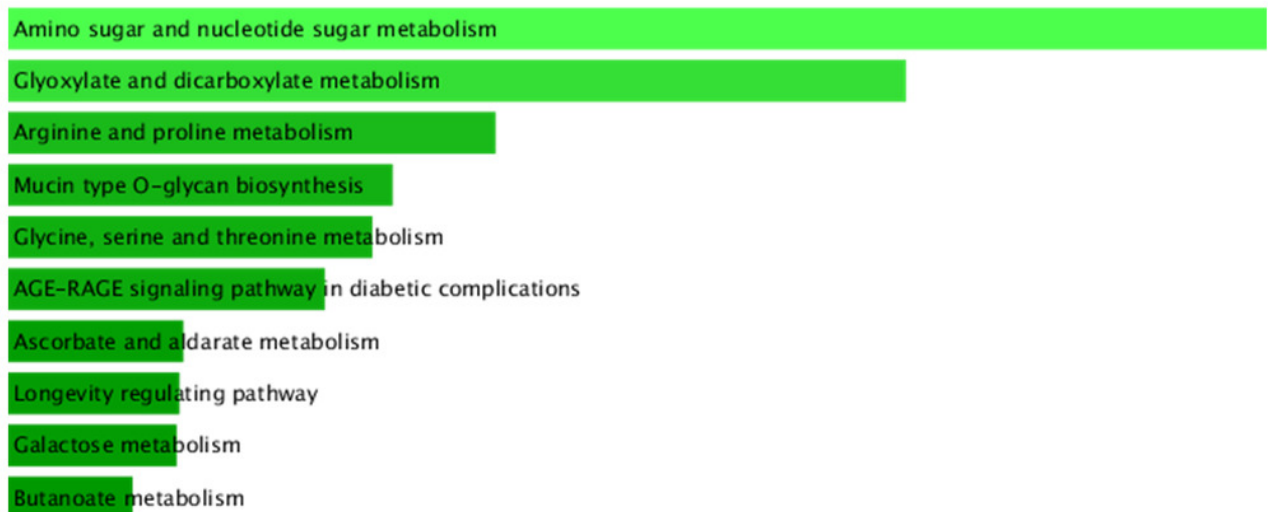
Amino sugar and nucleotide sugar metabolism
Glyoxylate and dicarboxylate metabolism
Arginine and proline metabolism
Mucin type O-glycan biosynthesis
Glycine, serine and threonine metabolism
AGE-RAGE signaling pathway in diabetic complications
Ascorbate and aldarate metabolism
Longevity regulating pathway
Galactose metabolism
Butanoate metabolism